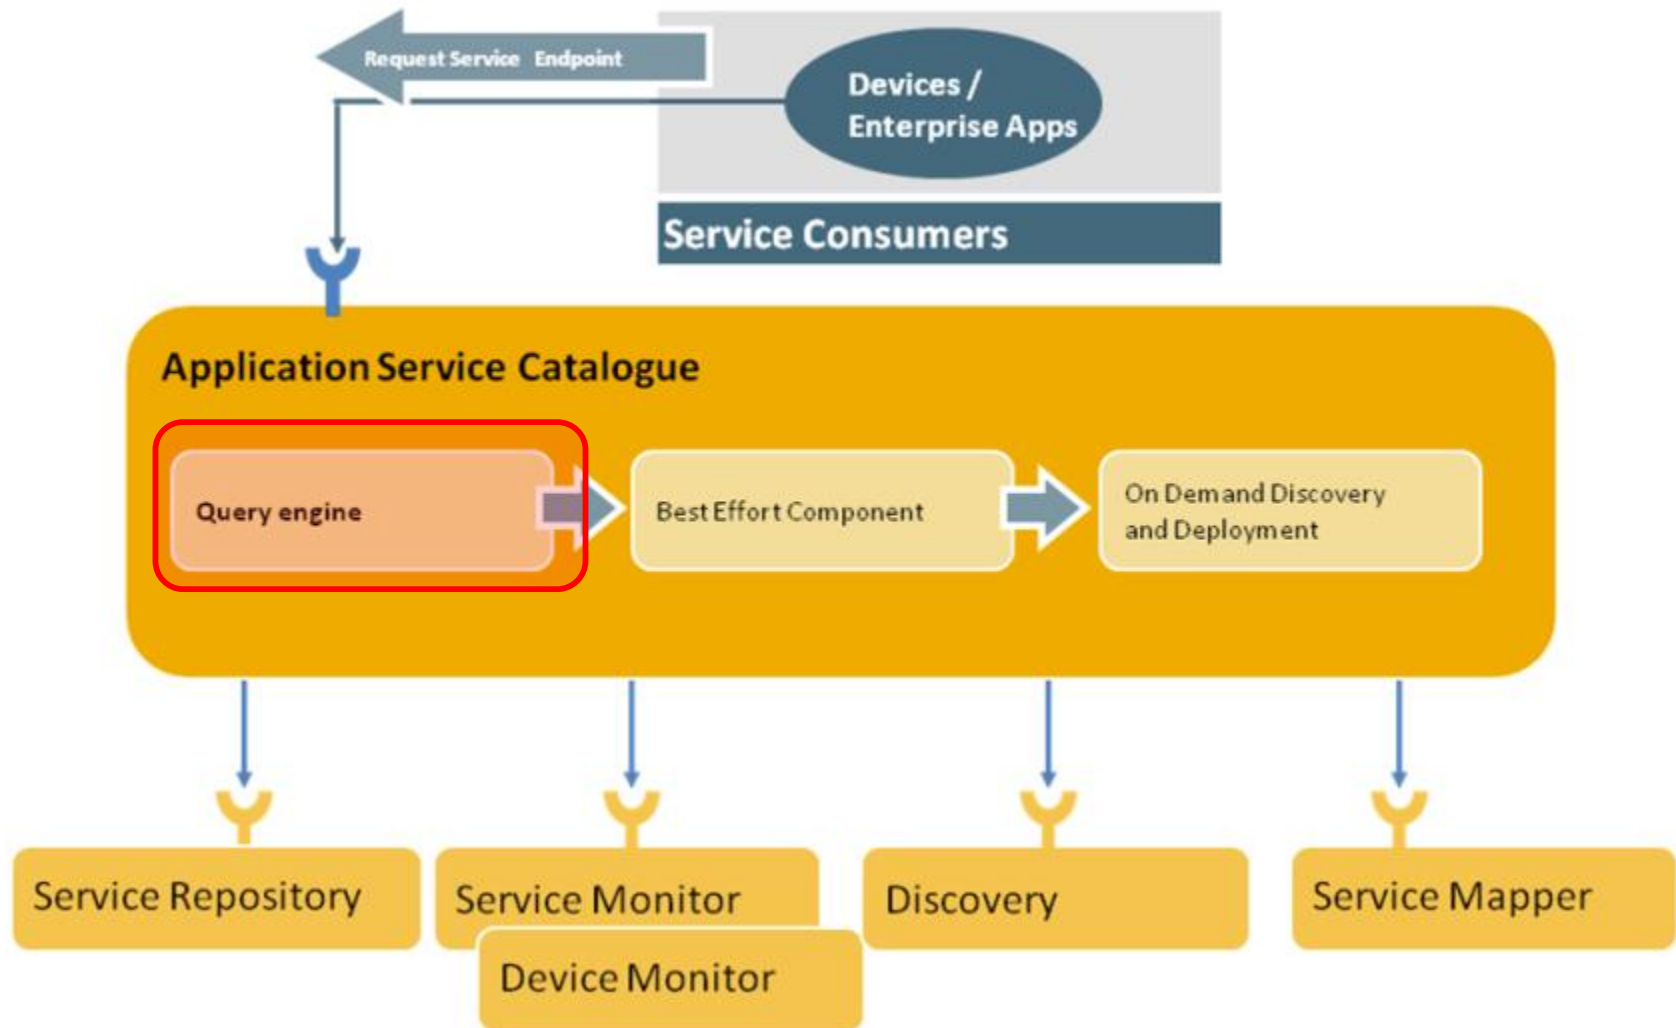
Request Service Endpoint

Devices / Enterprise Apps

Service Consumers

Application Service Catalogue

Query engine

Best Effort Component

On Demand Discovery and Deployment

Service Repository

Service Monitor

Device Monitor

Discovery

Service Mapper